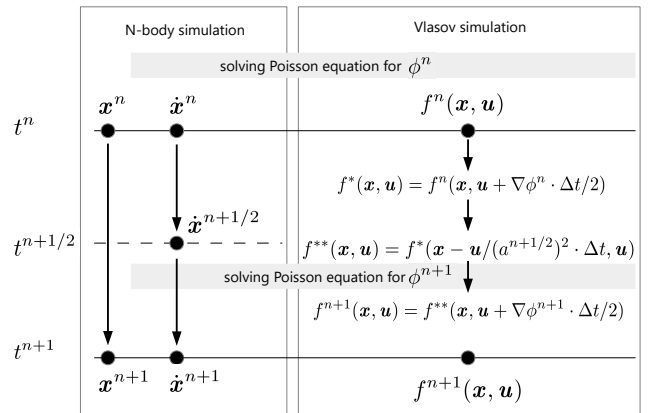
N-body simulation

Vlasov simulation

solving Poisson equation for $\phi^n$

$t^n$

$\boldsymbol{x}^n$

$\dot{\boldsymbol{x}}^n$

$f^n(\boldsymbol{x}, \boldsymbol{u})$

$f^*(\boldsymbol{x}, \boldsymbol{u}) = f^n(\boldsymbol{x}, \boldsymbol{u} + \nabla\phi^n \cdot \Delta t/2)$

$t^{n+1/2}$

$\dot{\boldsymbol{x}}^{n+1/2}$

$f^{**}(\boldsymbol{x}, \boldsymbol{u}) = f^*(\boldsymbol{x} - \boldsymbol{u}/(a^{n+1/2})^2 \cdot \Delta t, \boldsymbol{u})$

solving Poisson equation for $\phi^{n+1}$

$f^{n+1}(\boldsymbol{x}, \boldsymbol{u}) = f^{**}(\boldsymbol{x}, \boldsymbol{u} + \nabla\phi^{n+1} \cdot \Delta t/2)$

$t^{n+1}$

$\boldsymbol{x}^{n+1}$

$\dot{\boldsymbol{x}}^{n+1}$

$f^{n+1}(\boldsymbol{x}, \boldsymbol{u})$